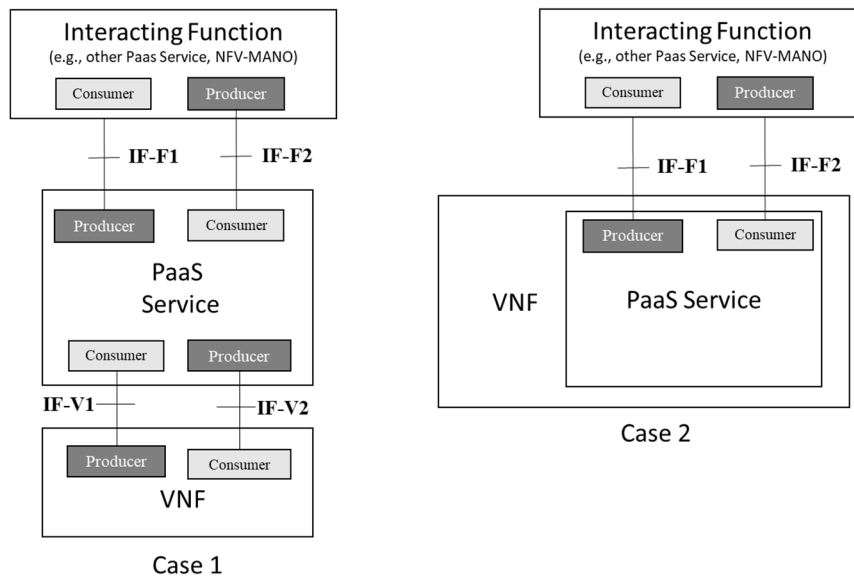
Interacting Function
(e.g., other Paas Service, NFV-MANO)

Consumer
Producer

IF-F1
IF-F2

Producer
Consumer

PaaS Service

Consumer
Producer

IF-V1
IF-V2

Producer
Consumer

VNF

Case 1

Interacting Function
(e.g., other Paas Service, NFV-MANO)

Consumer
Producer

IF-F1
IF-F2

VNF

Producer
Consumer

PaaS Service

Case 2